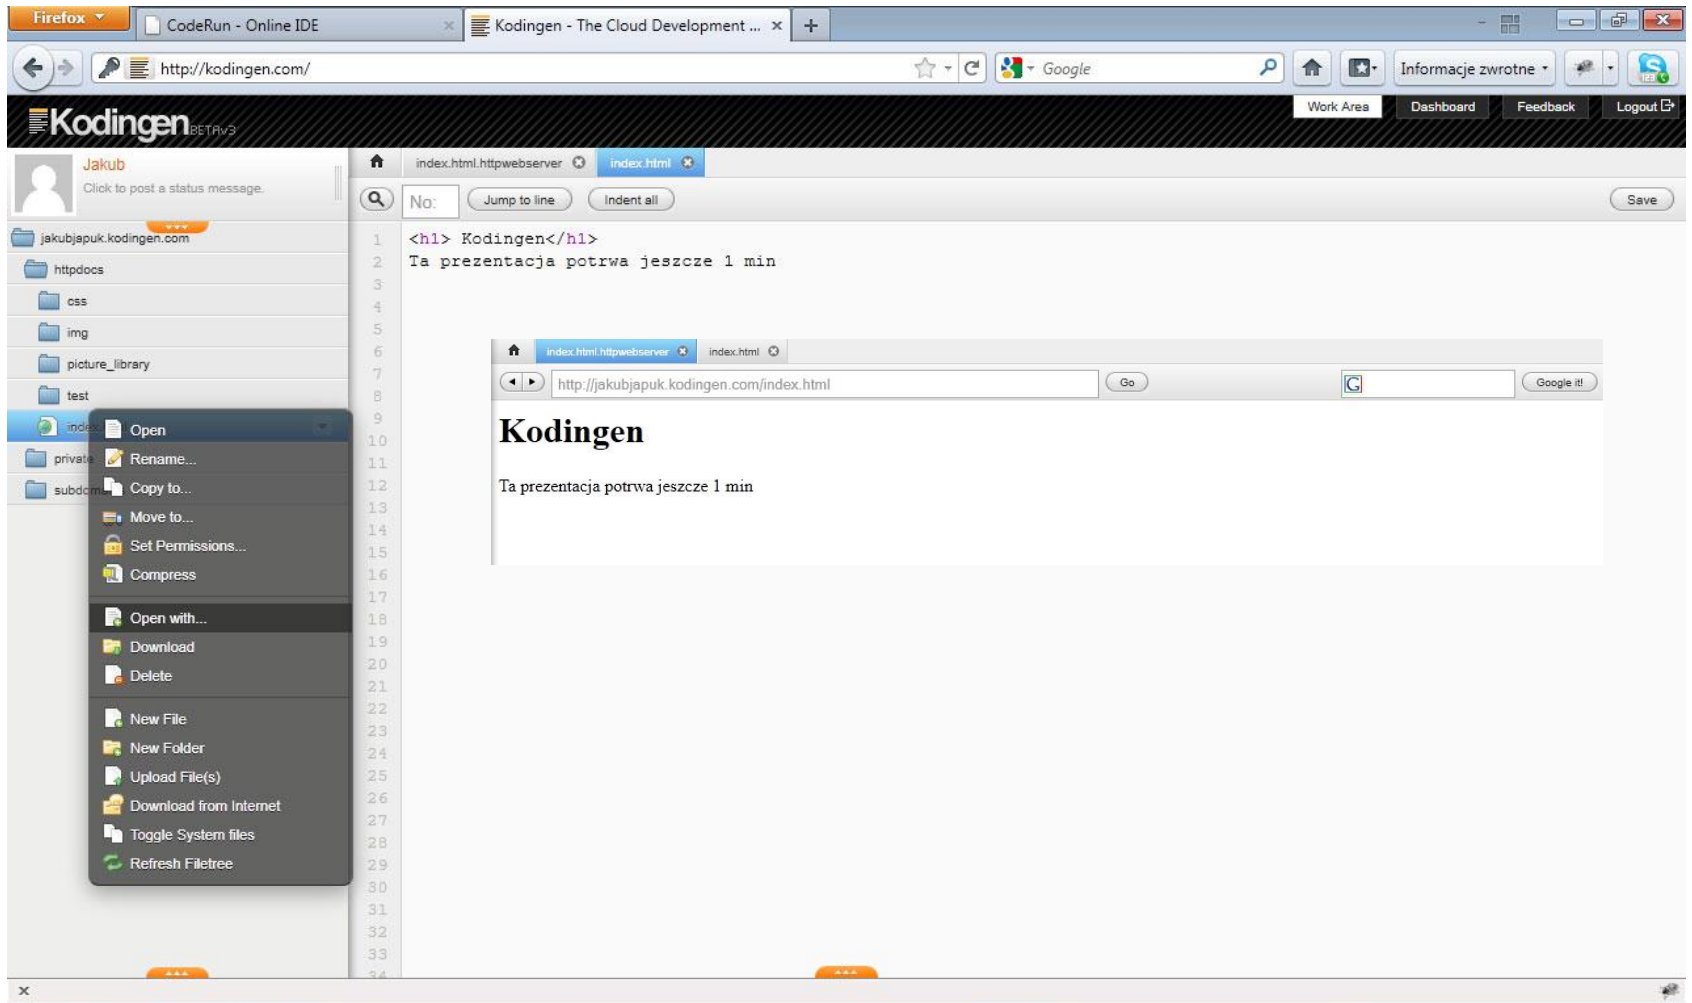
Firefox

CodeRun - Online IDE

Kodingen - The Cloud Development ... ×

+

http://kodingen.com/

Google

Informacje zwrotne

Kodingen BETAv3

Work Area | Dashboard | Feedback | Logout

Jakub

Click to post a status message.

jakubjapuk.kodingen.com

httpdocs

css

img

picture_library

test

index

private

subdomains

index.html.httpwebserver

index.html

No:

Jump to line

Indent all

Save

1 <h1> Kodingen</h1>
2 Ta prezentacja potrwa jeszcze 1 min
3
4
5
6
7
8
9
10
11
12
13
14
15
16
17
18
19
20
21
22
23
24
25
26
27
28
29
30
31
32
33

index.html.httpwebserver

index.html

http://jakubjapuk.kodingen.com/index.html

Go

Google it!

# Kodingen

Ta prezentacja potrwa jeszcze 1 min

Open

Rename...

Copy to...

Move to...

Set Permissions...

Compress

Open with...

Download

Delete

New File

New Folder

Upload File(s)

Download from Internet

Toggle System files

Refresh Filetree

×